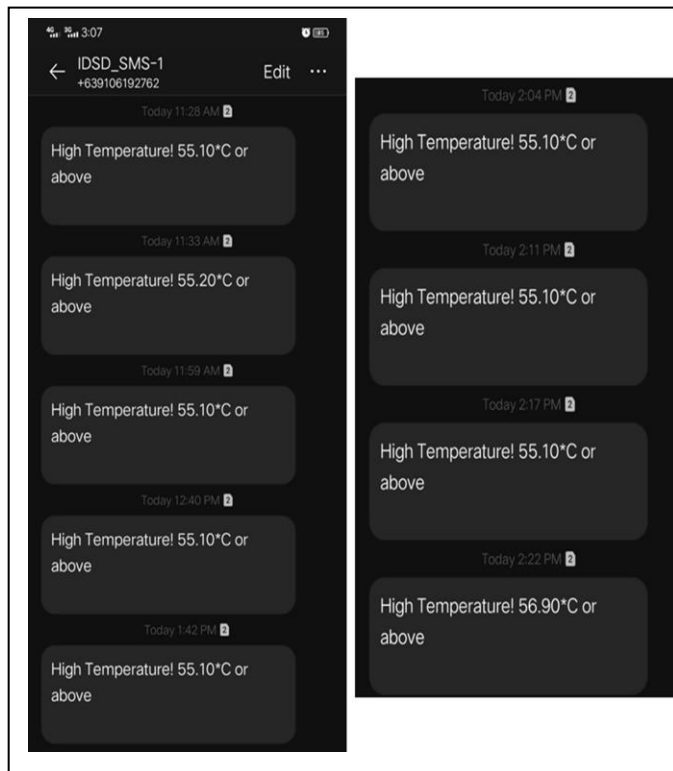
4G 3G 3:07

IDSD_SMS-1
+639106192762

Edit ···

Today 11:28 AM 2

High Temperature! 55.10*C or above

Today 11:33 AM 2

High Temperature! 55.20*C or above

Today 11:59 AM 2

High Temperature! 55.10*C or above

Today 12:40 PM 2

High Temperature! 55.10*C or above

Today 1:42 PM 2

High Temperature! 55.10*C or above

Today 2:04 PM 2

High Temperature! 55.10*C or above

Today 2:11 PM 2

High Temperature! 55.10*C or above

Today 2:17 PM 2

High Temperature! 55.10*C or above

Today 2:22 PM 2

High Temperature! 56.90*C or above